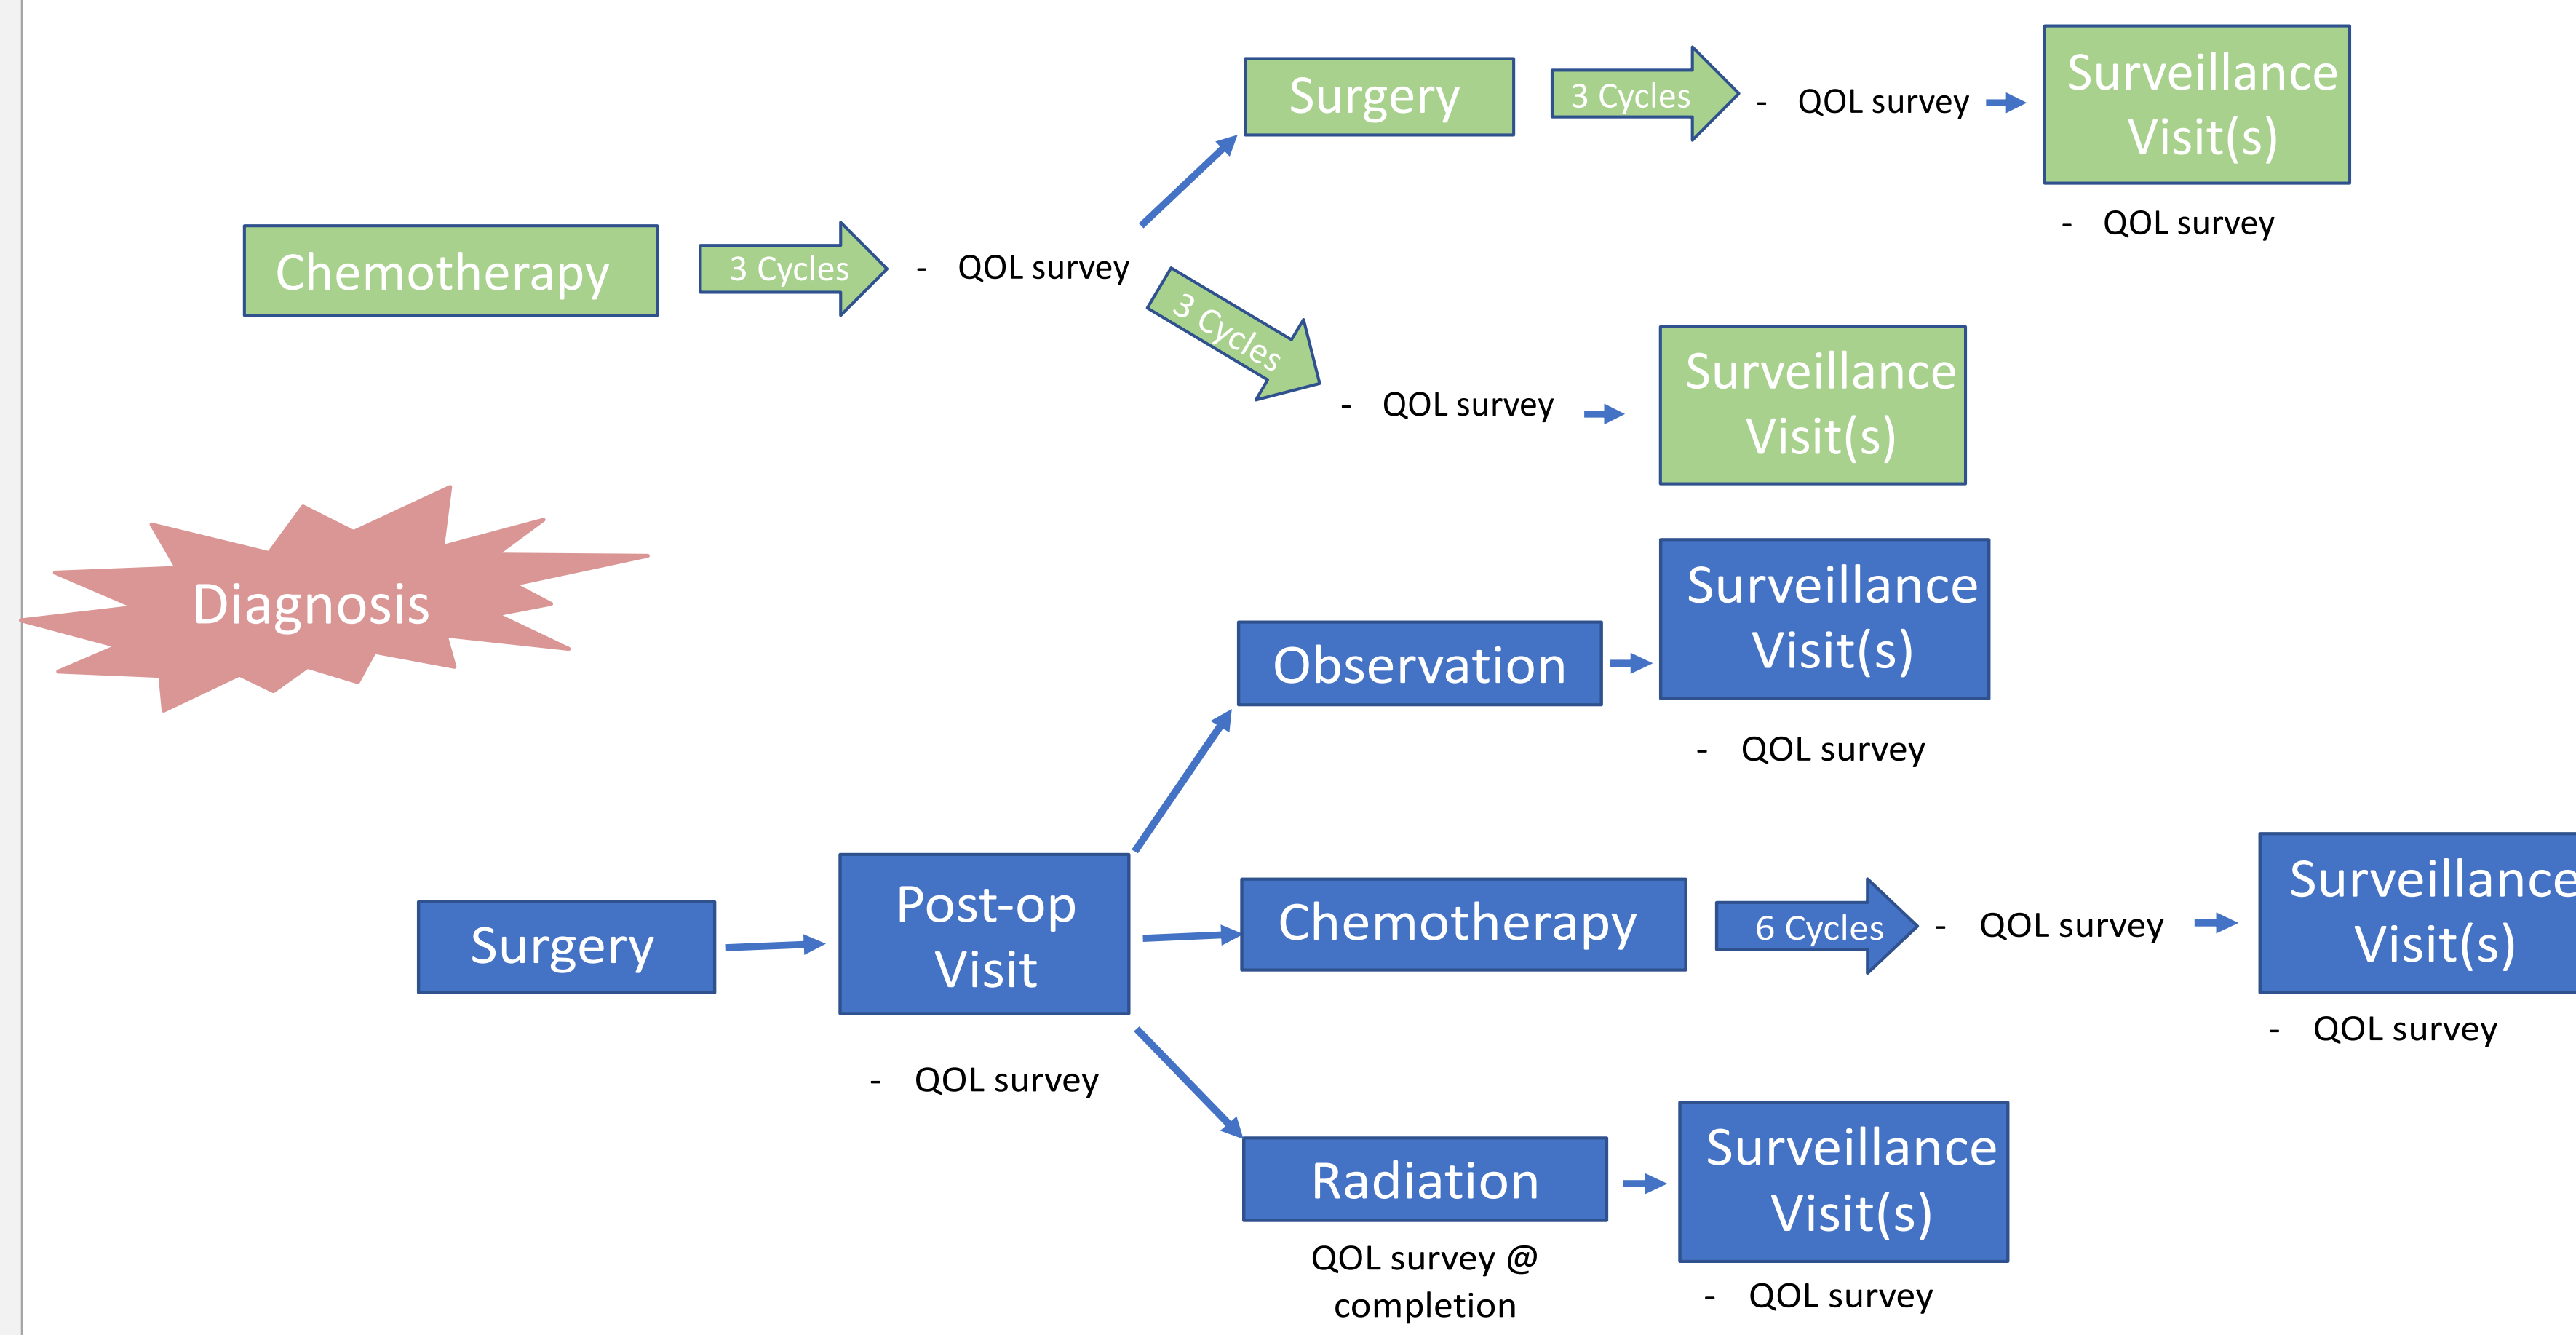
Surgery

3 Cycles

- QOL survey

Surveillance Visit(s)

- QOL survey

Chemotherapy

3 Cycles

- QOL survey

3 Cycles

- QOL survey

Surveillance Visit(s)

Diagnosis

Surveillance Visit(s)

Observation

- QOL survey

Surgery

Post-op Visit

- QOL survey

Chemotherapy

6 Cycles

- QOL survey

Surveillance Visit(s)

- QOL survey

Radiation

QOL survey @ completion

Surveillance Visit(s)

- QOL survey